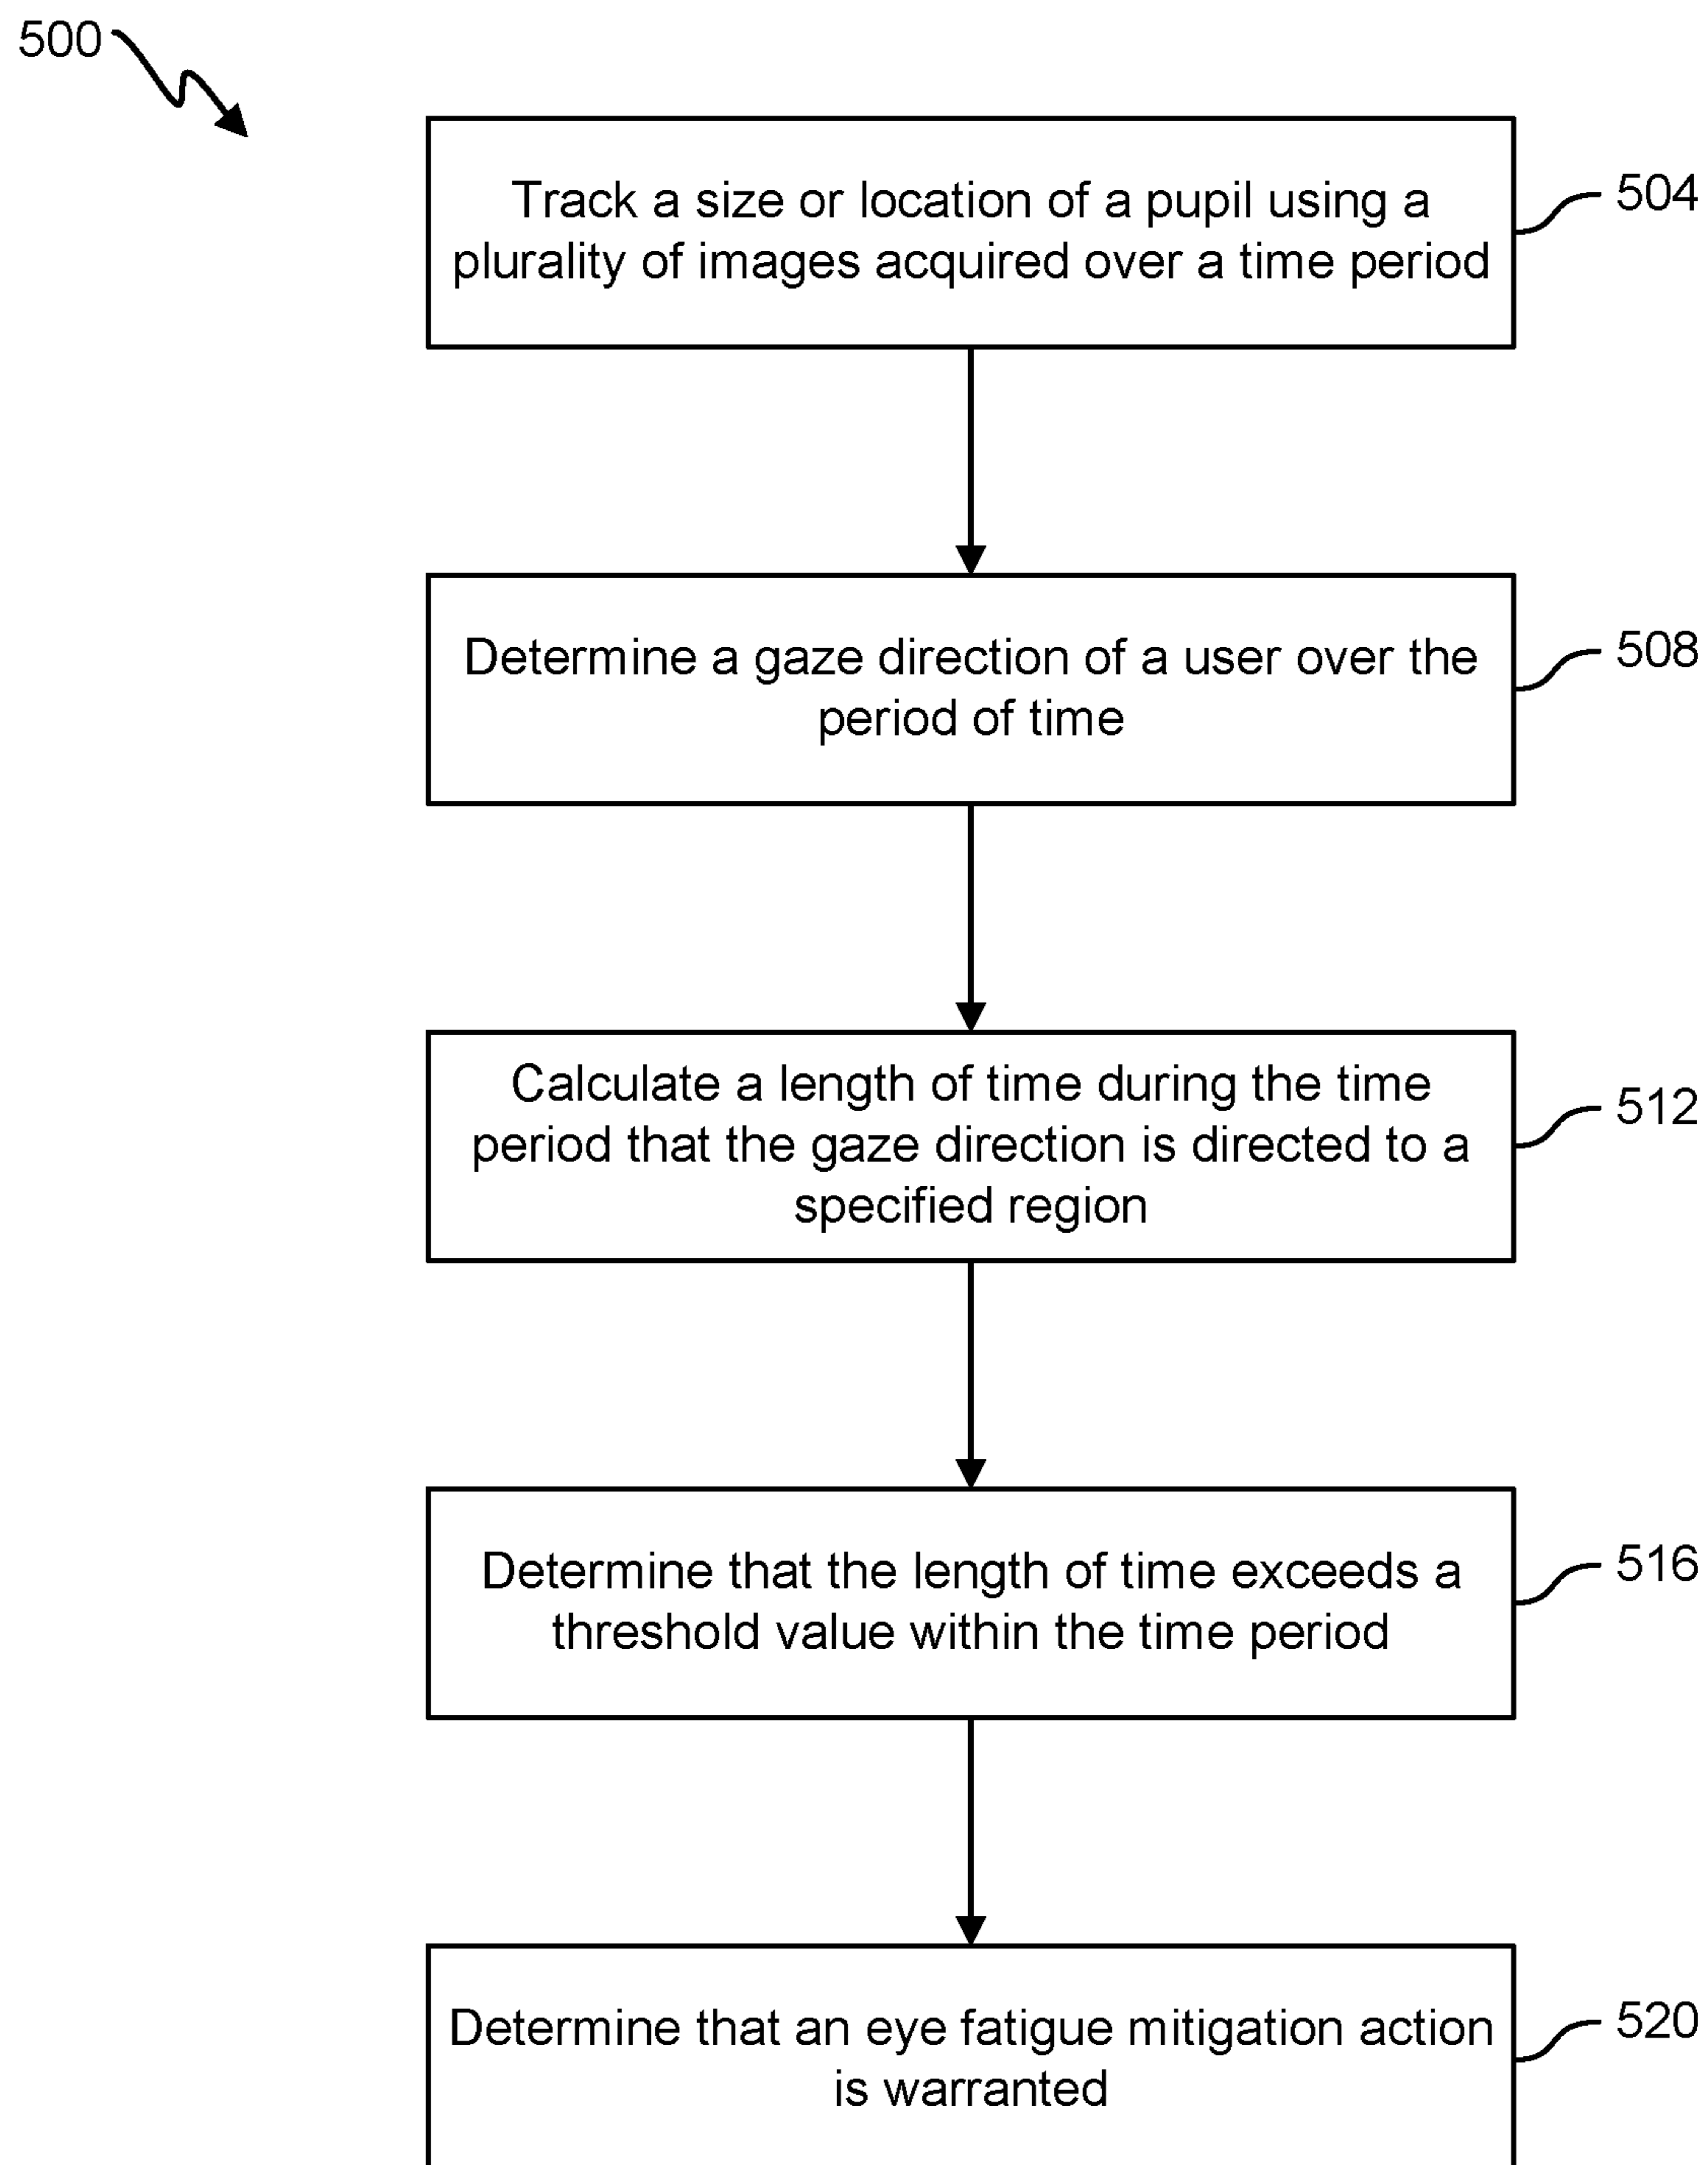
500

Track a size or location of a pupil using a plurality of images acquired over a time period

504

Determine a gaze direction of a user over the period of time

508

Calculate a length of time during the time period that the gaze direction is directed to a specified region

512

Determine that the length of time exceeds a threshold value within the time period

516

Determine that an eye fatigue mitigation action is warranted

520